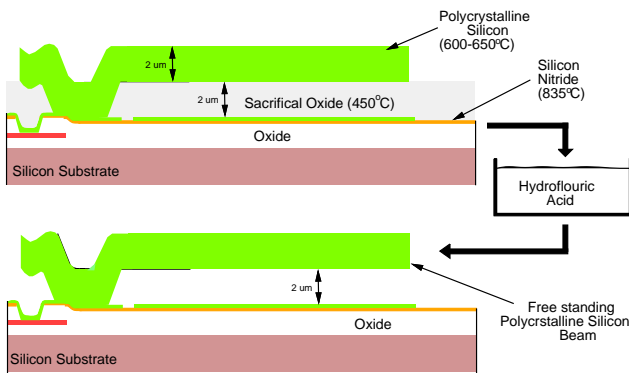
Polycrystalline Silicon (600-650ºC)

2 um

2 um

Sacrifical Oxide (450$^{o}$C)

Silicon Nitride (835ºC)

Oxide

Silicon Substrate

Hydroflouric Acid

2 um

Oxide

Silicon Substrate

Free standing Polycrstalline Silicon Beam